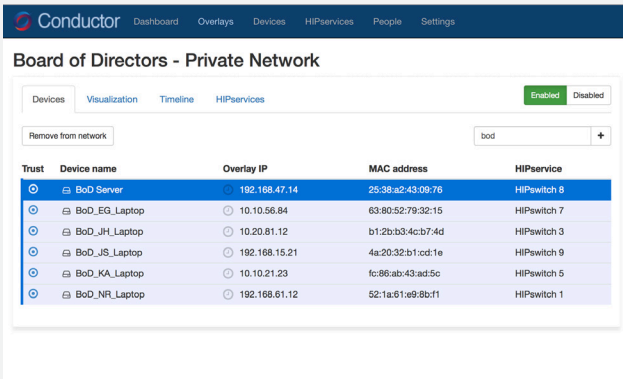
Conductor Dashboard Overlays Devices HIPservices People Settings

Board of Directors - Private Network

Devices Visualization Timeline HIPservices

Enabled Disabled

Remove from network

bod

+

| Trust | Device name | Overlay IP | MAC address | HIPservice |
|---|---|---|---|---|
| | BoD Server | 192.168.47.14 | 25:38:a2:43:09:76 | HIPswitch 8 |
| | BoD_EG_Laptop | 10.10.56.84 | 63:80:52:79:32:15 | HIPswitch 7 |
| | BoD_JH_Laptop | 10.20.81.12 | b1:2b:b3:4c:b7:4d | HIPswitch 3 |
| | BoD_JS_Laptop | 192.168.15.21 | 4a:20:32:b1:cd:1e | HIPswitch 9 |
| | BoD_KA_Laptop | 10.10.21.23 | fc:86:ab:43:ad:5c | HIPswitch 5 |
| | BoD_NR_Laptop | 192.168.61.12 | 52:1a:61:e9:8b:f1 | HIPswitch 1 |